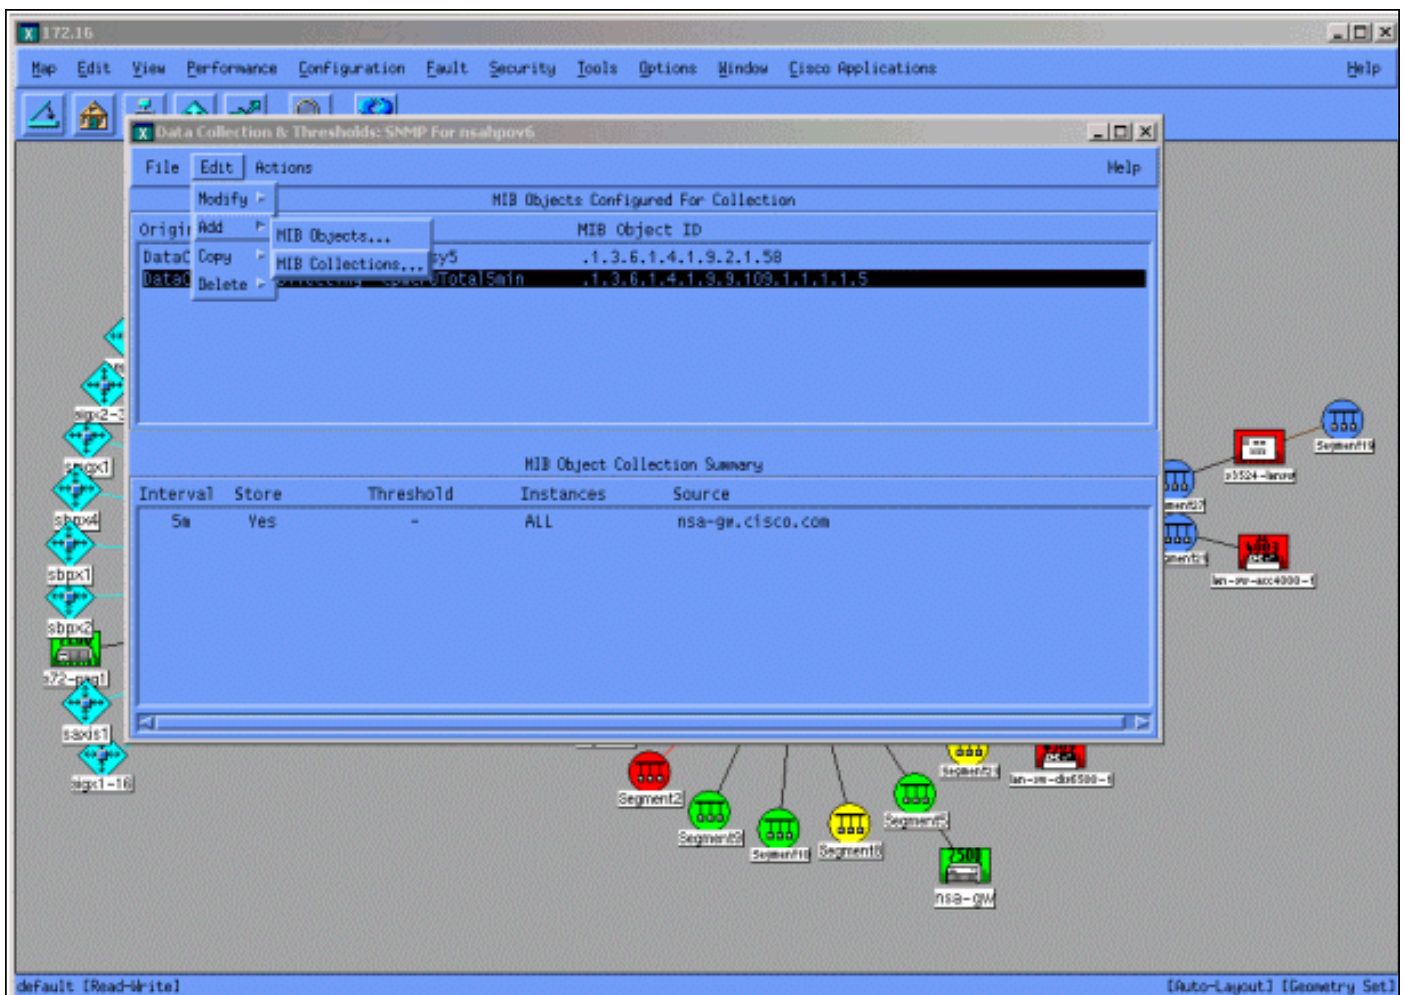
172.16

Map Edit View Performance Configuration Fault Security Tools Options Window Cisco Applications Help

Data Collection & Thresholds: SNMP For nsahpov6

File Edit Actions Help

Modify
Add
Copy
Delete

MIB Objects...
MIB Collections...

MIB Objects Configured For Collection

| Origi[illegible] | | MIB Object ID |
|---|---|---|
| DataC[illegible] | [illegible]sy5 | .1.3.6.1.4.1.9.2.1.58 |
| DataC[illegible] | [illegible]UTotal5min | .1.3.6.1.4.1.9.9.109.1.1.1.1.5 |

MIB Object Collection Summary

| Interval | Store | Threshold | Instances | Source |
|---|---|---|---|---|
| 5m | Yes | - | ALL | nsa-gw.cisco.com |

sbpx2-3
sbpx1
sbpx4
sbpx1
sbpx2
172-pag1
saxis1
sbpx1-16
Segment2
Segment9
Segment10
Segment8
Segment5
Segment21
lan-sw-dx6500-1
nsa-gw
Segment19
c3524-lanxx
Segment17
Segment1
lan-sw-acc4000-1

default [Read-Write] [Auto-Layout] [Geometry Set]